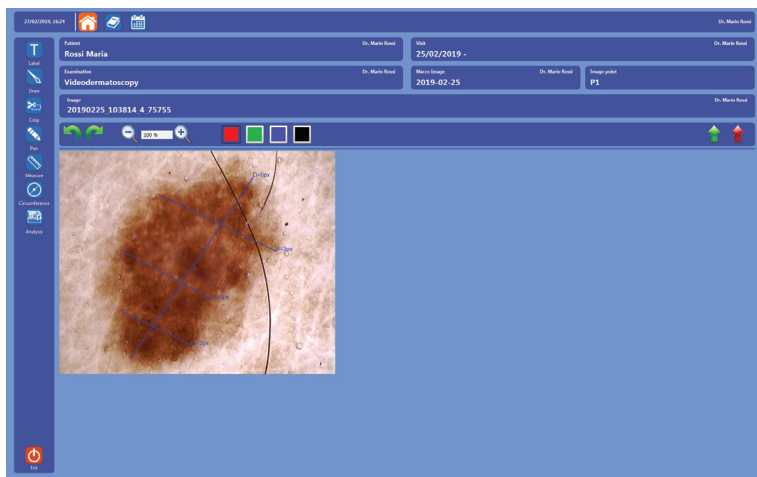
27/02/2019, 16:24

Dr. Mario Rossi

Label
Draw
Crop
Pan
Measure
Circumference
Analysis
Exit

Patient
Dr. Mario Rossi
Rossi Maria

Visit
Dr. Mario Rossi
25/02/2019 -

Examination
Dr. Mario Rossi
Videodermatoscopy

Macro Image
Dr. Mario Rossi
2019-02-25

Image point
P1

Image
Dr. Mario Rossi
20190225 103814 4 75755

100 %

D=6px
D=3px
D=3px
D=7px